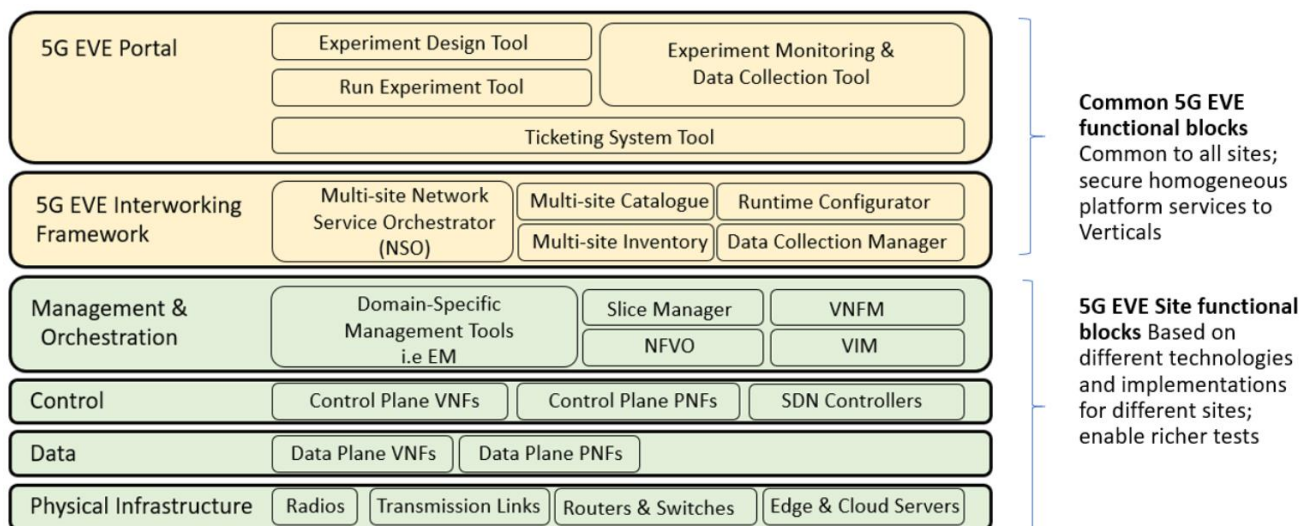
5G EVE Portal

Experiment Design Tool

Run Experiment Tool

Experiment Monitoring & Data Collection Tool

Ticketing System Tool

5G EVE Interworking Framework

Multi-site Network Service Orchestrator (NSO)

Multi-site Catalogue

Runtime Configurator

Multi-site Inventory

Data Collection Manager

Management & Orchestration

Domain-Specific Management Tools i.e EM

Slice Manager

VNFM

NFVO

VIM

Control

Control Plane VNFs

Control Plane PNFs

SDN Controllers

Data

Data Plane VNFs

Data Plane PNFs

Physical Infrastructure

Radios

Transmission Links

Routers & Switches

Edge & Cloud Servers

**Common 5G EVE functional blocks** Common to all sites; secure homogeneous platform services to Verticals

**5G EVE Site functional blocks** Based on different technologies and implementations for different sites; enable richer tests